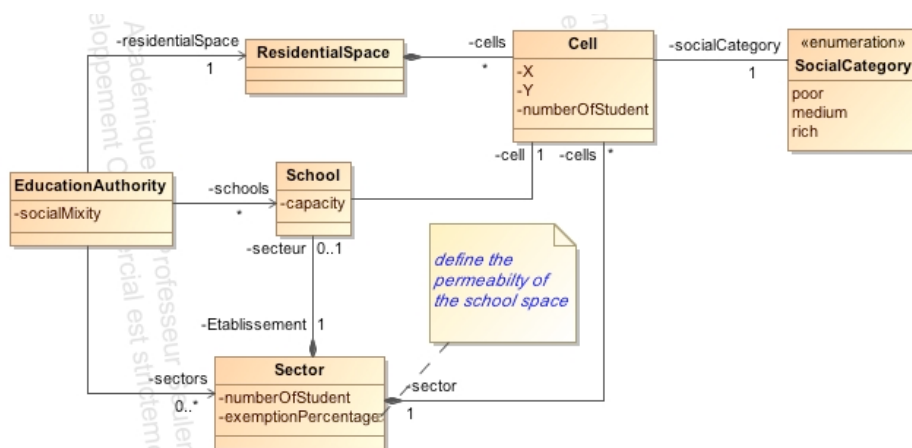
-residentialSpace
1
ResidentialSpace
-cells
*
Cell
-X
-Y
-numberOfStudent
-socialCategory
1
«enumeration»
SocialCategory
poor
medium
rich
-cell 1
-cells *
EducationAuthority
-socialMixity
-schools
*
School
-capacity
-secteur 0..1
define the permeabilty of the school space
-Etablissement 1
-sectors
0..*
Sector
-numberOfStudent
-exemptionPercentage
-sector
1
Académique
Professeur
elopement Commercial est strictem